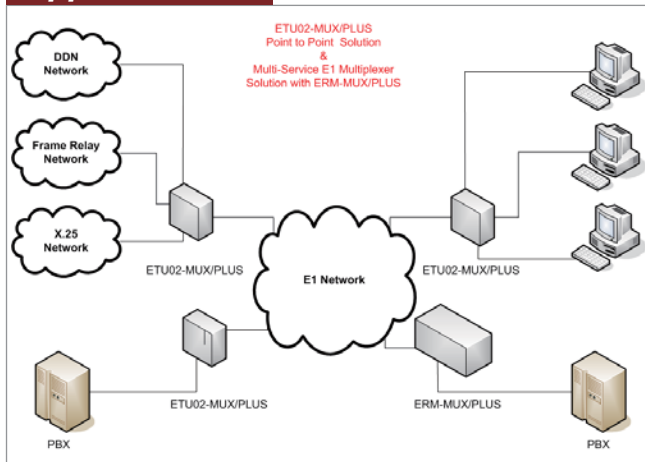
ETU02-MUX/PLUS
Point to Point Solution
&
Multi-Service E1 Multiplexer
Solution with ERM-MUX/PLUS

DDN Network

Frame Relay Network

X.25 Network

ETU02-MUX/PLUS

E1 Network

ETU02-MUX/PLUS

ETU02-MUX/PLUS

ERM-MUX/PLUS

PBX

PBX